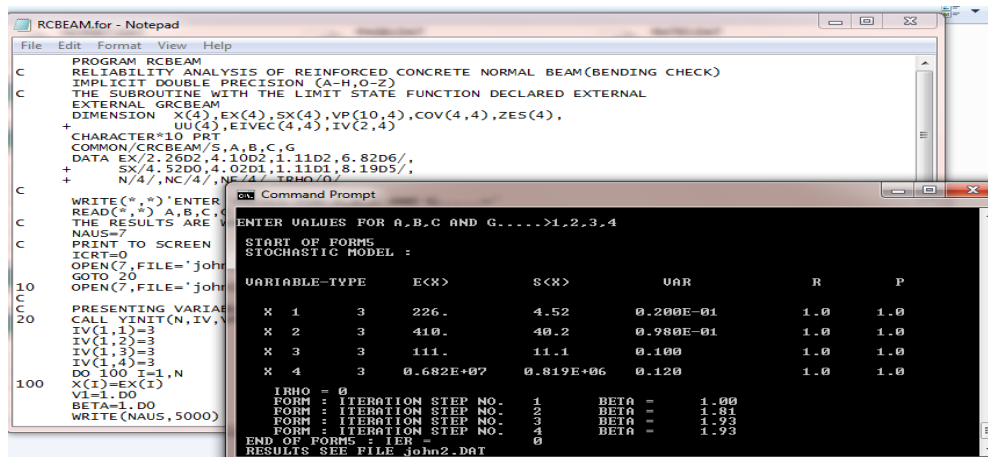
RCBEAM.for - Notepad

File Edit Format View Help

PROGRAM RCBEAM
C RELIABILITY ANALYSIS OF REINFORCED CONCRETE NORMAL BEAM(BENDING CHECK)
IMPLICIT DOUBLE PRECISION (A-H,O-Z)
C THE SUBROUTINE WITH THE LIMIT STATE FUNCTION DECLARED EXTERNAL
EXTERNAL GRCBEAM
DIMENSION X(4),EX(4),SX(4),VP(10,4),COV(4,4),ZES(4),
+ UU(4),EIVEC(4,4),IV(2,4)
CHARACTER*10 PRT
COMMON/CRCBEAM/S,A,B,C,G
DATA EX/2.26D2,4.10D2,1.11D2,6.82D6/,
+ SX/4.52D0,4.02D1,1.11D1,8.19D5/,
+ N/4/,NC/4/,NE/4/,IRHO/0/
C
WRITE(*,*)'ENTER
READ(*,*) A,B,C,G
C THE RESULTS ARE W
NAUS=7
C PRINT TO SCREEN
ICRT=0
OPEN(7,FILE='john
GOTO 20
10 OPEN(7,FILE='john
C
C PRESENTING VARIAB
20 CALL YINIT(N,IV,V
IV(1,1)=3
IV(1,2)=3
IV(1,3)=3
IV(1,4)=3
DO 100 I=1,N
100 X(I)=EX(I)
V1=1.D0
BETA=1.D0
WRITE(NAUS,5000)

Command Prompt

ENTER VALUES FOR A,B,C AND G.....>1,2,3,4

START OF FORM5
STOCHASTIC MODEL :

| VARIABLE-TYPE | | E(X) | S(X) | VAR | R | P |
|---|---|---|---|---|---|---|
| X 1 | 3 | 226. | 4.52 | 0.200E-01 | 1.0 | 1.0 |
| X 2 | 3 | 410. | 40.2 | 0.980E-01 | 1.0 | 1.0 |
| X 3 | 3 | 111. | 11.1 | 0.100 | 1.0 | 1.0 |
| X 4 | 3 | 0.682E+07 | 0.819E+06 | 0.120 | 1.0 | 1.0 |

IRHO = 0
FORM : ITERATION STEP NO. 1 BETA = 1.00
FORM : ITERATION STEP NO. 2 BETA = 1.81
FORM : ITERATION STEP NO. 3 BETA = 1.93
FORM : ITERATION STEP NO. 4 BETA = 1.93
END OF FORM5 : IER = 0
RESULTS SEE FILE john2.DAT